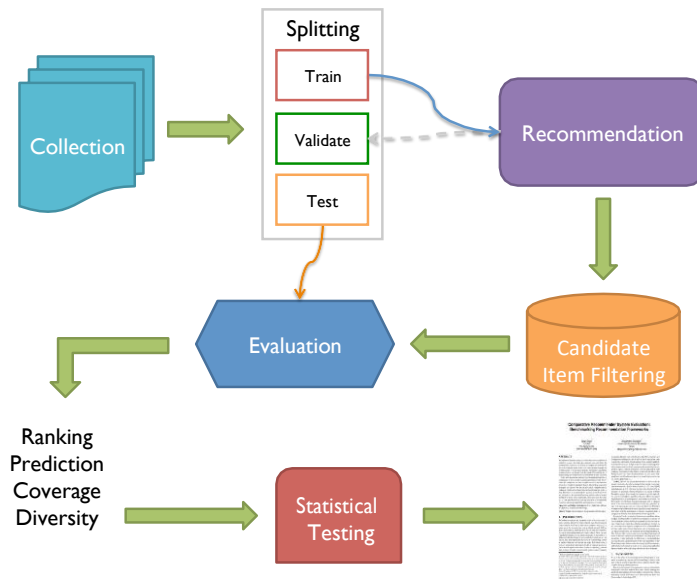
Collection

Splitting

Train

Validate

Test

Recommendation

Candidate Item Filtering

Evaluation

Ranking
Prediction
Coverage
Diversity

Statistical Testing

Comparative Recommender System Evaluation: Benchmarking Recommendation Frameworks

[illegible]